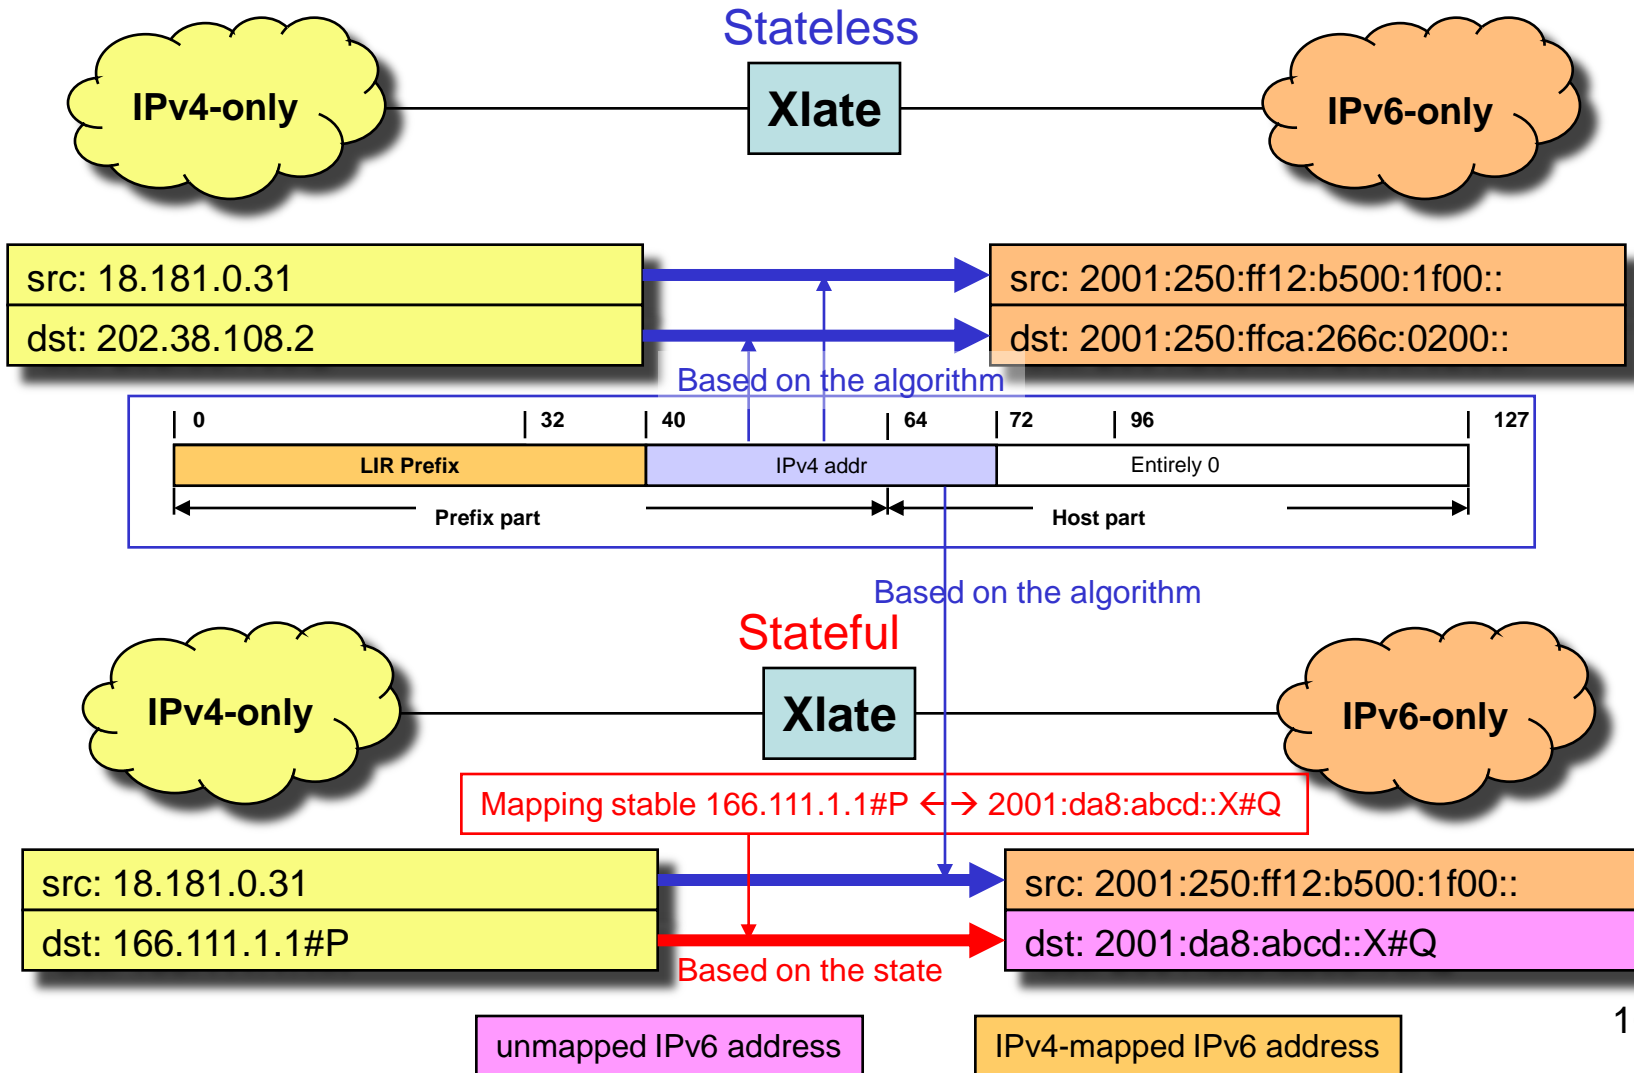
Stateless

IPv4-only

Xlate

IPv6-only

src: 18.181.0.31

dst: 202.38.108.2

src: 2001:250:ff12:b500:1f00::

dst: 2001:250:ffca:266c:0200::

Based on the algorithm

| 0 | 32 | 40 | 64 | 72 | 96 | 127

LIR Prefix

IPv4 addr

Entirely 0

Prefix part

Host part

Based on the algorithm

Stateful

IPv4-only

Xlate

IPv6-only

Mapping stable 166.111.1.1#P ←→ 2001:da8:abcd::X#Q

src: 18.181.0.31

dst: 166.111.1.1#P

src: 2001:250:ff12:b500:1f00::

dst: 2001:da8:abcd::X#Q

Based on the state

unmapped IPv6 address

IPv4-mapped IPv6 address

1